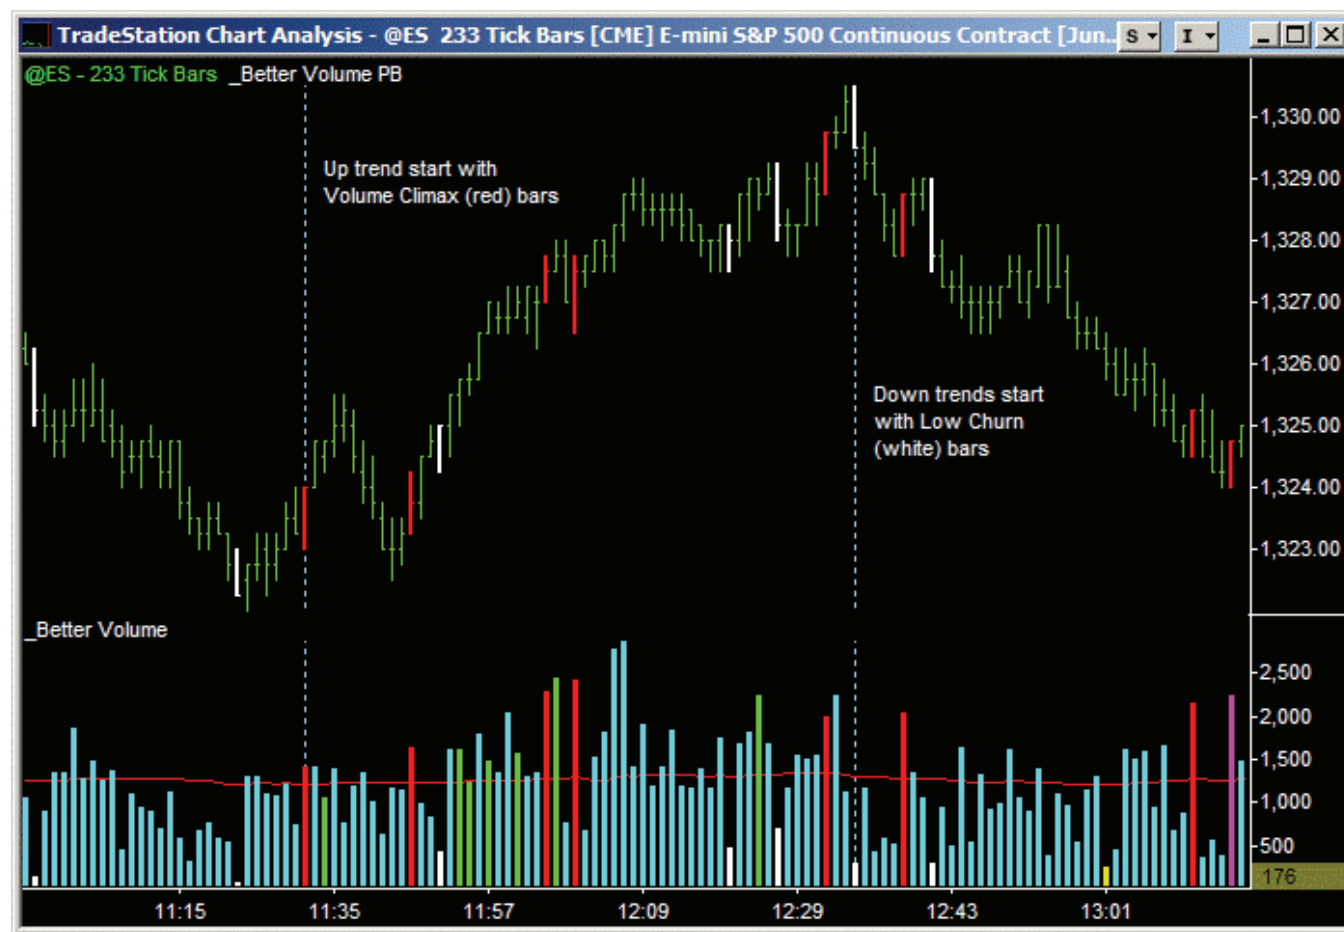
TradeStation Chart Analysis - @ES 233 Tick Bars [CME] E-mini S&P 500 Continuous Contract [Jun... S I

@ES - 233 Tick Bars _Better Volume PB

Up trend start with Volume Climax (red) bars

Down trends start with Low Churn (white) bars

1,330.00
1,329.00
1,328.00
1,327.00
1,326.00
1,325.00
1,324.00
1,323.00

_Better Volume

2,500
2,000
1,500
1,000
500
176

11:15 11:35 11:57 12:09 12:29 12:43 13:01